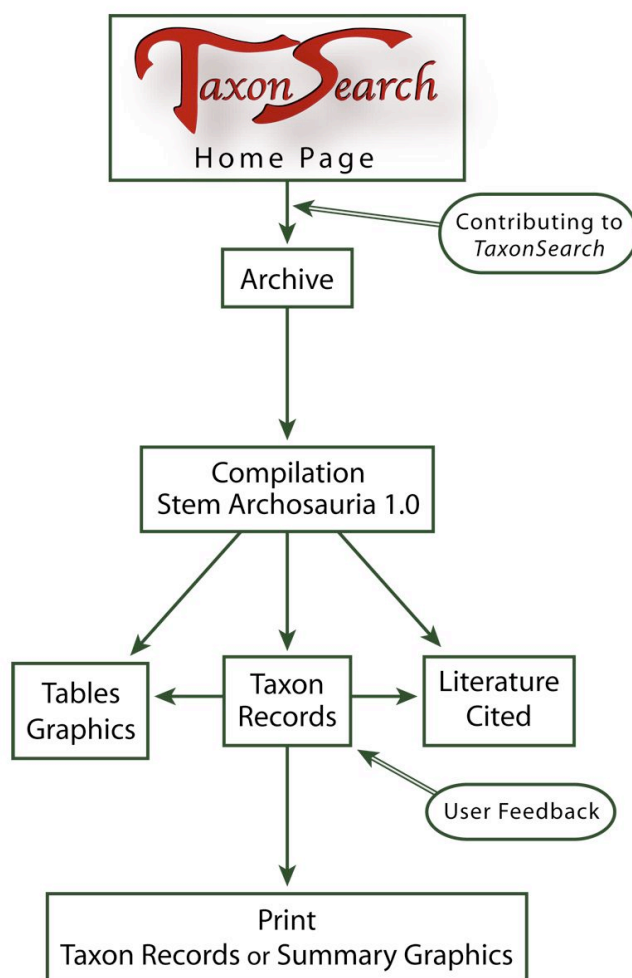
TaxonSearch
Home Page

Contributing to *TaxonSearch*

Archive

Compilation
Stem Archosauria 1.0

Tables
Graphics

Taxon
Records

Literature
Cited

User Feedback

Print
Taxon Records or Summary Graphics